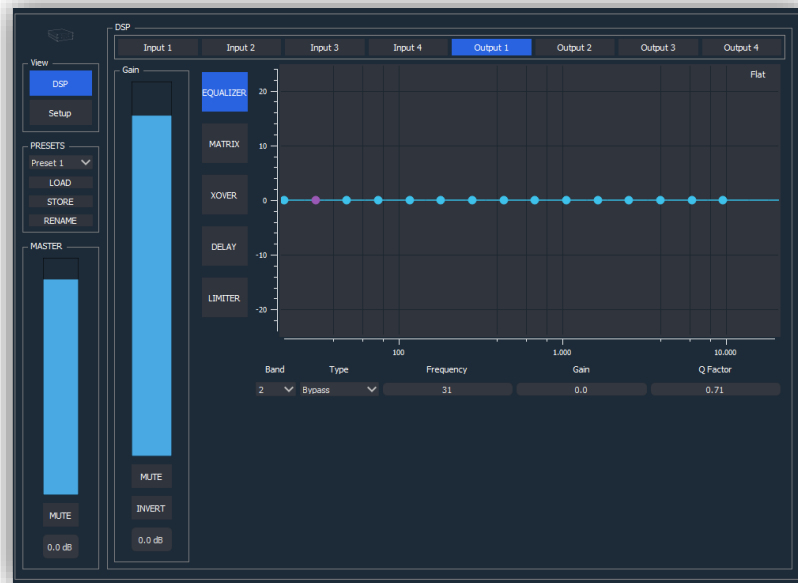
View
DSP
Setup
PRESETS
Preset 1
LOAD
STORE
RENAME
MASTER
MUTE
0.0 dB

DSP
Input 1
Input 2
Input 3
Input 4
Output 1
Output 2
Output 3
Output 4

Gain
MUTE
INVERT
0.0 dB

EQUALIZER
MATRIX
XOVER
DELAY
LIMITER

Flat
20
10
0
-10
-20
100
1.000
10.000

| Band | Type | Frequency | Gain | Q Factor |
|---|---|---|---|---|
| 2 | Bypass | 31 | 0.0 | 0.71 |